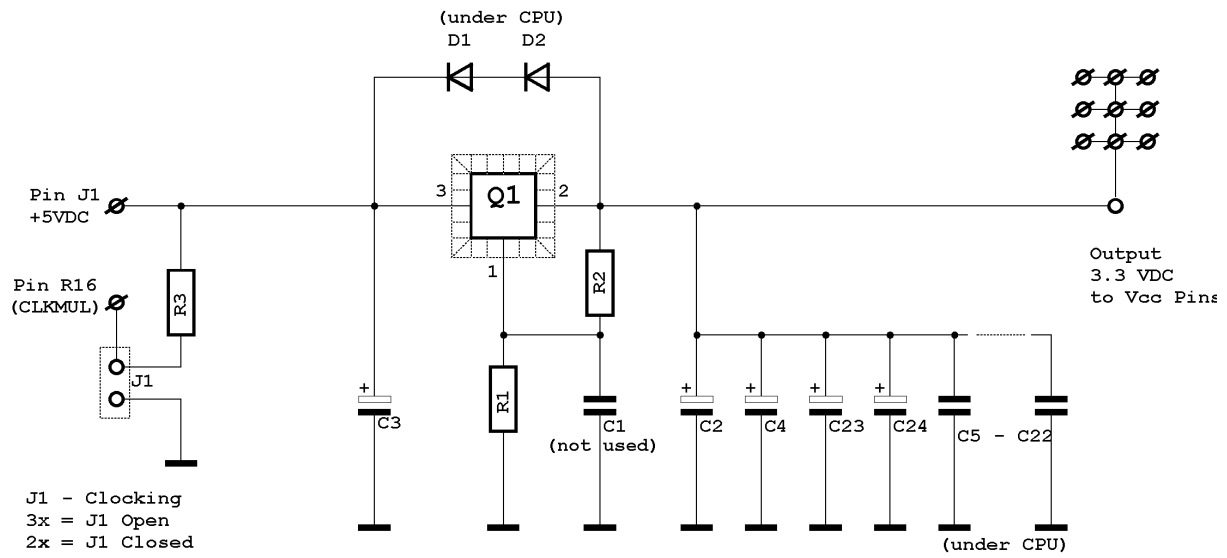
(under CPU)
D1 D2

Pin J1
+5VDC

3 Q1 2

1

R2

Output
3.3 VDC
to Vcc Pins

Pin R16
(CLKMUL)

R3

J1

+
C3

R1

C1
(not used)

+
C2

+
C4

+
C23

+
C24

C5 - C22

J1 - Clocking
3x = J1 Open
2x = J1 Closed

(under CPU)